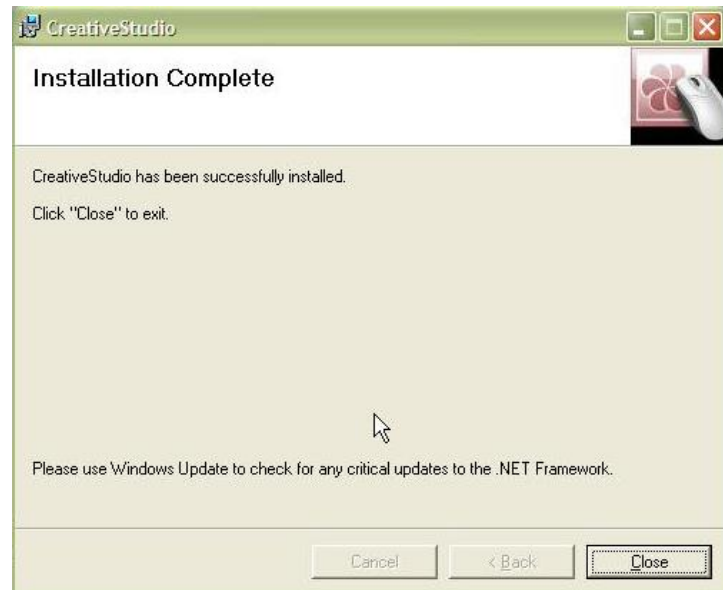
CreativeStudio

Installation Complete

CreativeStudio has been successfully installed.

Click "Close" to exit.

Please use Windows Update to check for any critical updates to the .NET Framework.

Cancel

< Back

Close